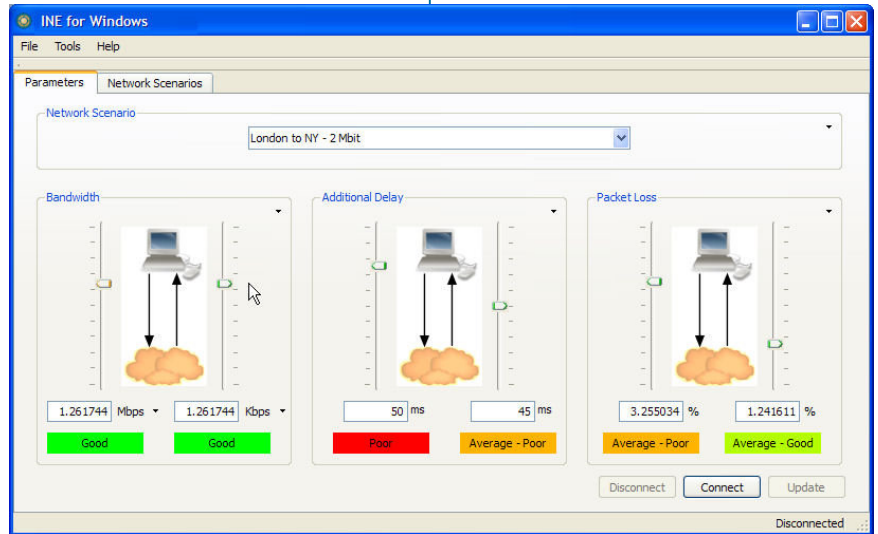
INE for Windows

File Tools Help

Parameters | Network Scenarios

Network Scenario

London to NY - 2 Mbit

Bandwidth

1.261744 Mbps

1.261744 Kbps

Good

Good

Additional Delay

50 ms

45 ms

Poor

Average - Poor

Packet Loss

3.255034 %

1.241611 %

Average - Poor

Average - Good

Disconnect

Connect

Update

Disconnected